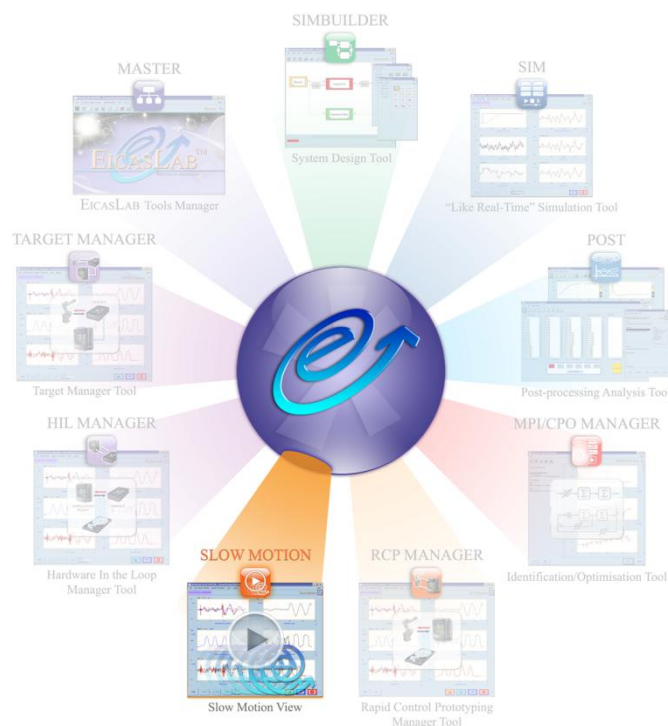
SIMBUILDER

System Design Tool

MASTER

EICASLAB TM

EICASLAB Tools Manager

SIM

"Like Real-Time" Simulation Tool

TARGET MANAGER

Target Manager Tool

POST

Post-processing Analysis Too

HIL MANAGER

Hardware In the Loop Manager Tool

MPI/CPO MANAGER

Identification/Optimisation Tool

SLOW MOTION

Slow Motion View

RCP MANAGER

Rapid Control Prototyping Manager Tool